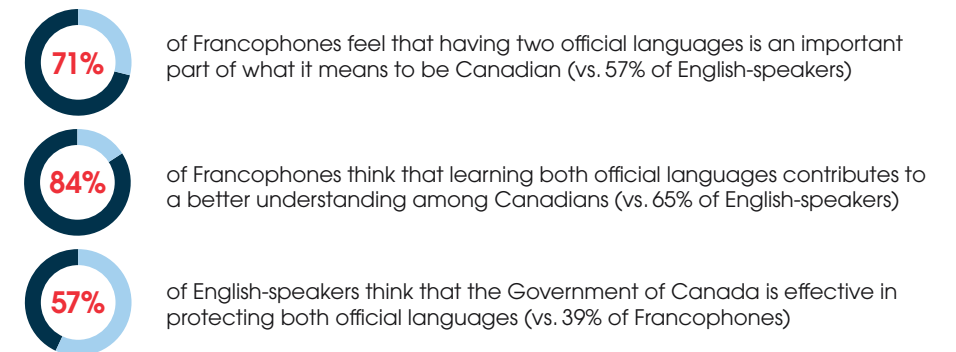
71%

of Francophones feel that having two official languages is an important part of what it means to be Canadian (vs. 57% of English-speakers)

84%

of Francophones think that learning both official languages contributes to a better understanding among Canadians (vs. 65% of English-speakers)

57%

of English-speakers think that the Government of Canada is effective in protecting both official languages (vs. 39% of Francophones)